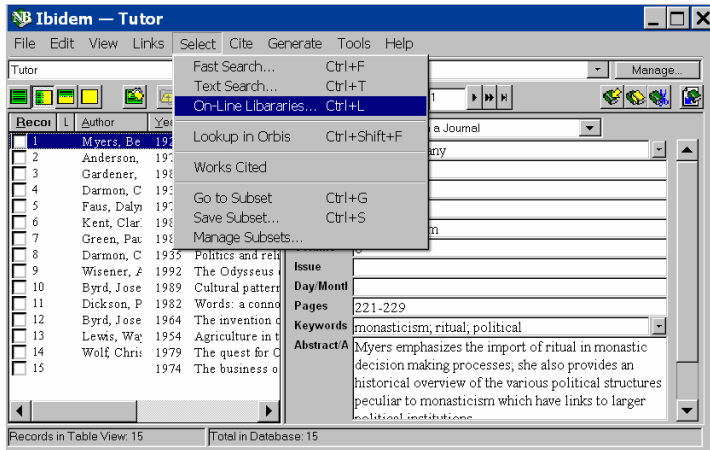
NB Ibidem — Tutor

File Edit View Links Select Cite Generate Tools Help

Tutor

Manage...

Fast Search... Ctrl+F
Text Search... Ctrl+T
On-Line Libararies... Ctrl+L
Lookup in Orbis Ctrl+Shift+F
Works Cited
Go to Subset Ctrl+G
Save Subset... Ctrl+S
Manage Subsets...

| Recor | L | Author | Yea |
|---|---|---|---|
| 1 | | Myers, Be | 19 |
| 2 | | Anderson, | 197 |
| 3 | | Gardener, | 198 |
| 4 | | Darmon, C | 193 |
| 5 | | Faus, Daly | 197 |
| 6 | | Kent, Clar | 198 |
| 7 | | Green, Pau | 198 |
| 8 | | Darmon, C | 1935 Politics and reli |
| 9 | | Wisener, A | 1992 The Odysseus c |
| 10 | | Byrd, Jose | 1989 Cultural pattern |
| 11 | | Dickson, P | 1982 Words: a conno |
| 12 | | Byrd, Jose | 1964 The invention c |
| 13 | | Lewis, Way | 1954 Agriculture in t |
| 14 | | Wolf, Chris | 1979 The quest for C |
| 15 | | | 1974 The business o |

1

a Journal

any

m

Issue

Day/Montl

Pages 221-229

Keywords monasticism; ritual; political

Abstract/A Myers emphasizes the import of ritual in monastic decision making processes; she also provides an historical overview of the various political structures peculiar to monasticism which have links to larger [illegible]

Records in Table View: 15

Total in Database: 15